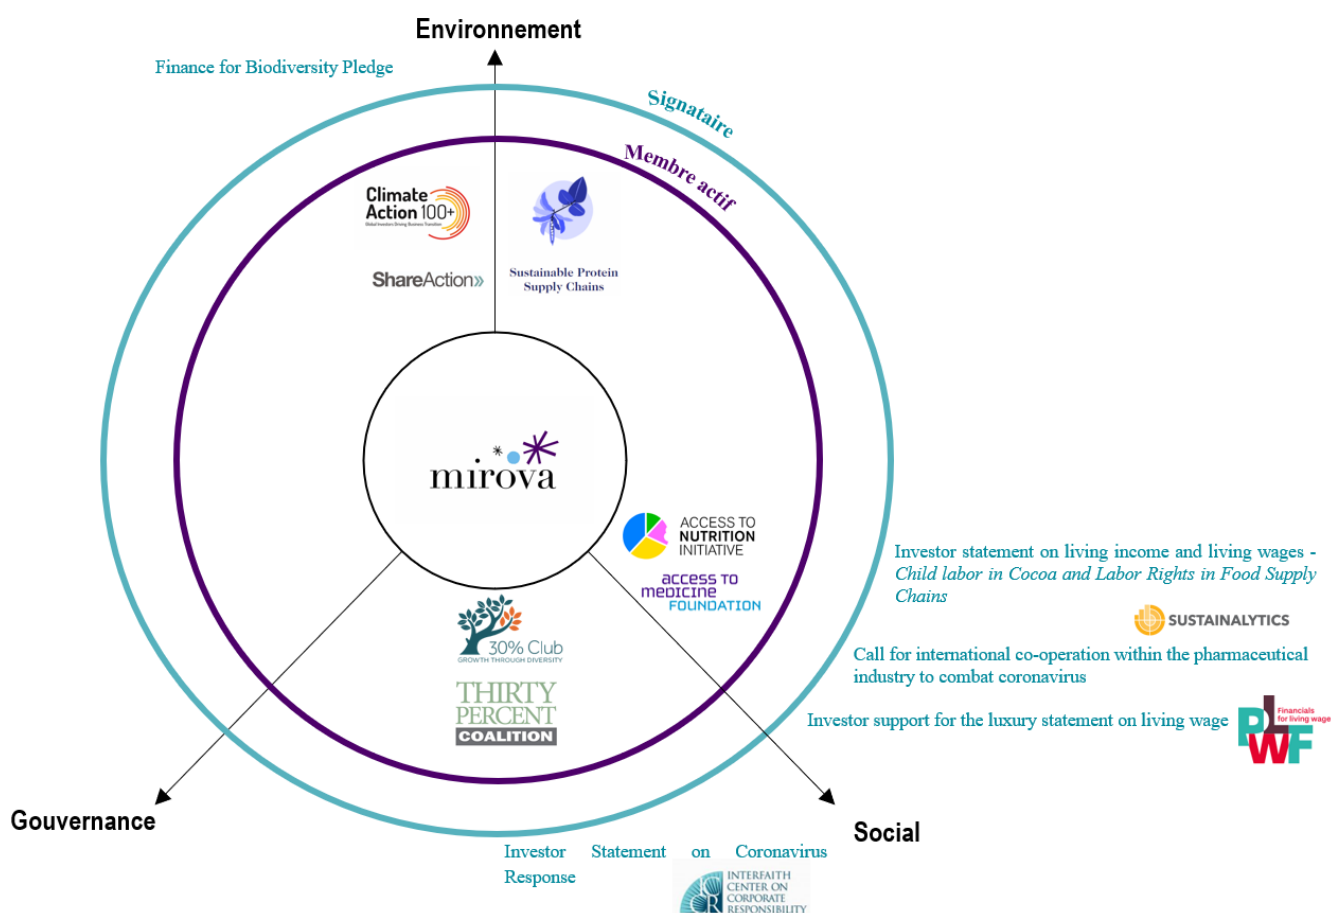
Environnement

Finance for Biodiversity Pledge

Signataire

Membre actif

Climate Action 100+
Global Investors Driving Business Transition

ShareAction»

Sustainable Protein Supply Chains

mirova

ACCESS TO NUTRITION INITIATIVE

access to medicine FOUNDATION

Investor statement on living income and living wages - *Child labor in Cocoa and Labor Rights in Food Supply Chains*

SUSTAINALYTICS

Call for international co-operation within the pharmaceutical industry to combat coronavirus

Investor support for the luxury statement on living wage

PLWF Financials for living wage

30% Club
GROWTH THROUGH DIVERSITY

THIRTY PERCENT COALITION

Gouvernance

Social

Investor Statement on Coronavirus Response

INTERFAITH CENTER ON CORPORATE RESPONSIBILITY